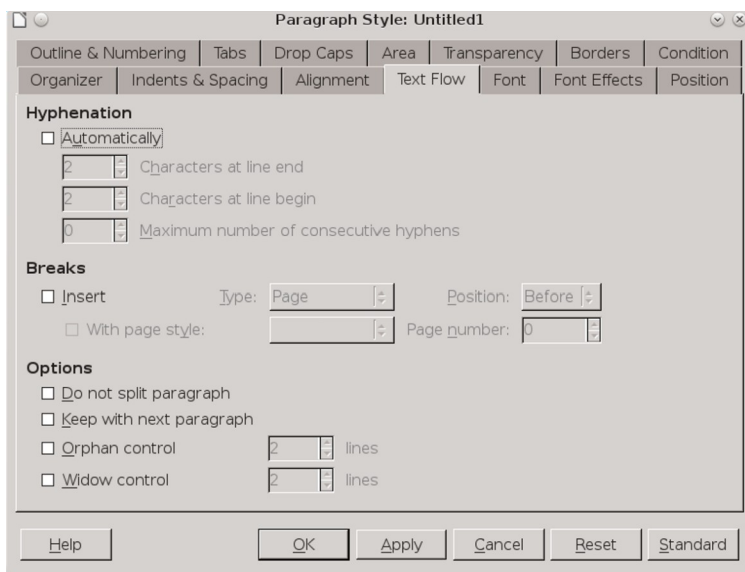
Paragraph Style: Untitled1

Outline & Numbering | Tabs | Drop Caps | Area | Transparency | Borders | Condition
Organizer | Indents & Spacing | Alignment | Text Flow | Font | Font Effects | Position

Hyphenation

☐ Automatically

2 Characters at line end

2 Characters at line begin

0 Maximum number of consecutive hyphens

Breaks

☐ Insert Type: Page Position: Before

☐ With page style: Page number: 0

Options

☐ Do not split paragraph

☐ Keep with next paragraph

☐ Orphan control 2 lines

☐ Widow control 2 lines

Help OK Apply Cancel Reset Standard